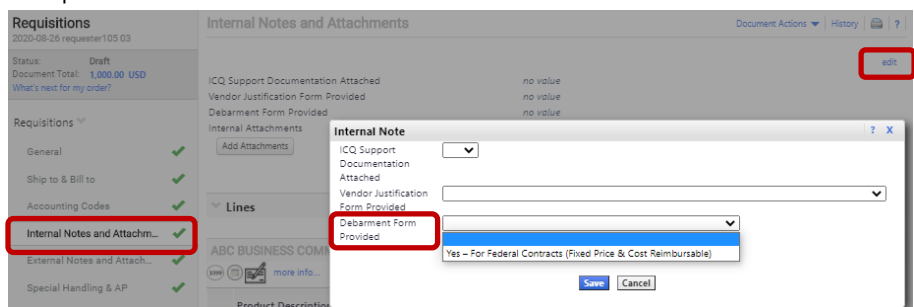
Requisitions
2020-08-26 requester105 03

Status: Draft
Document Total: 1,000.00 USD
What's next for my order?

Requisitions

General
Ship to & Bill to
Accounting Codes
Internal Notes and Attachm...
External Notes and Attach...
Special Handling & AP

Internal Notes and Attachments

Document Actions History ?

edit

ICQ Support Documentation Attached no value
Vendor Justification Form Provided no value
Debarment Form Provided no value
Internal Attachments
Add Attachments

Lines

ABC BUSINESS COM

more info...

Product Description

Internal Note ? X

ICQ Support Documentation Attached

Vendor Justification Form Provided

Debarment Form Provided

Yes – For Federal Contracts (Fixed Price & Cost Reimbursable)

Save Cancel